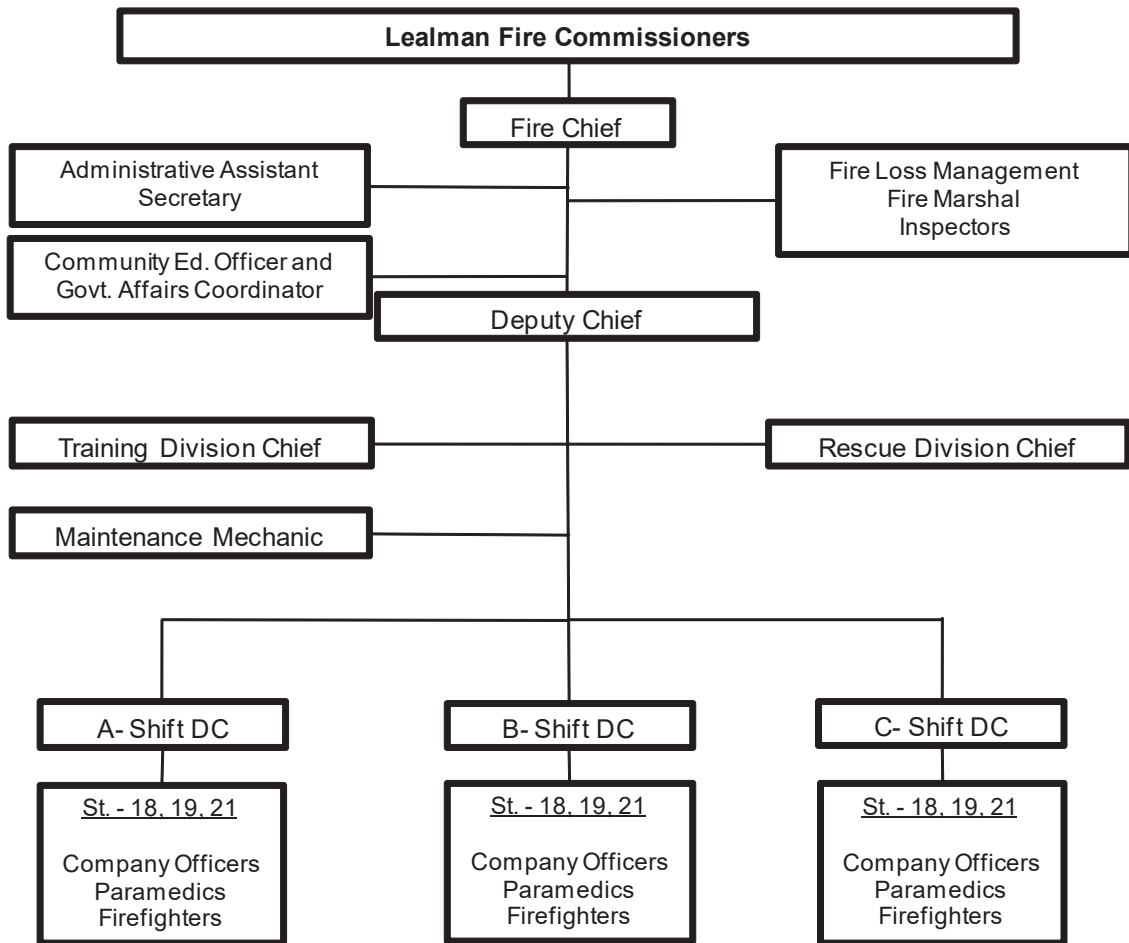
**Lealman Fire Commissioners**

Fire Chief

Administrative Assistant
Secretary

Fire Loss Management
Fire Marshal
Inspectors

Community Ed. Officer and
Govt. Affairs Coordinator

Deputy Chief

Training Division Chief

Rescue Division Chief

Maintenance Mechanic

A- Shift DC

St. - 18, 19, 21

Company Officers
Paramedics
Firefighters

B- Shift DC

St. - 18, 19, 21

Company Officers
Paramedics
Firefighters

C- Shift DC

St. - 18, 19, 21

Company Officers
Paramedics
Firefighters